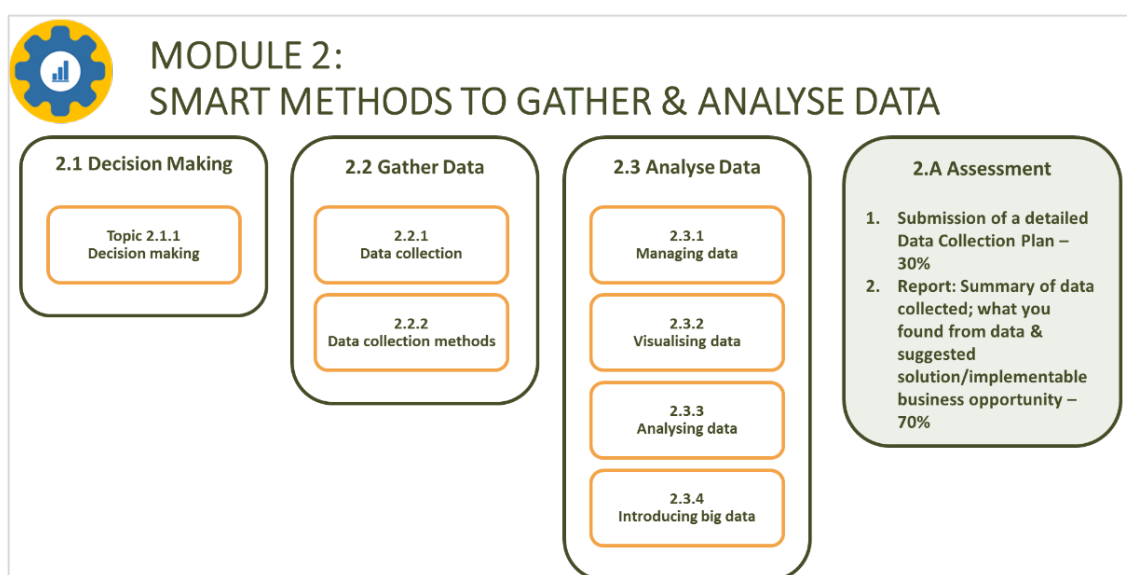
MODULE 2:
SMART METHODS TO GATHER & ANALYSE DATA

2.1 Decision Making

Topic 2.1.1
Decision making

2.2 Gather Data

2.2.1
Data collection

2.2.2
Data collection methods

2.3 Analyse Data

2.3.1
Managing data

2.3.2
Visualising data

2.3.3
Analysing data

2.3.4
Introducing big data

2.A Assessment

1. Submission of a detailed Data Collection Plan – 30%
2. Report: Summary of data collected; what you found from data & suggested solution/implementable business opportunity – 70%